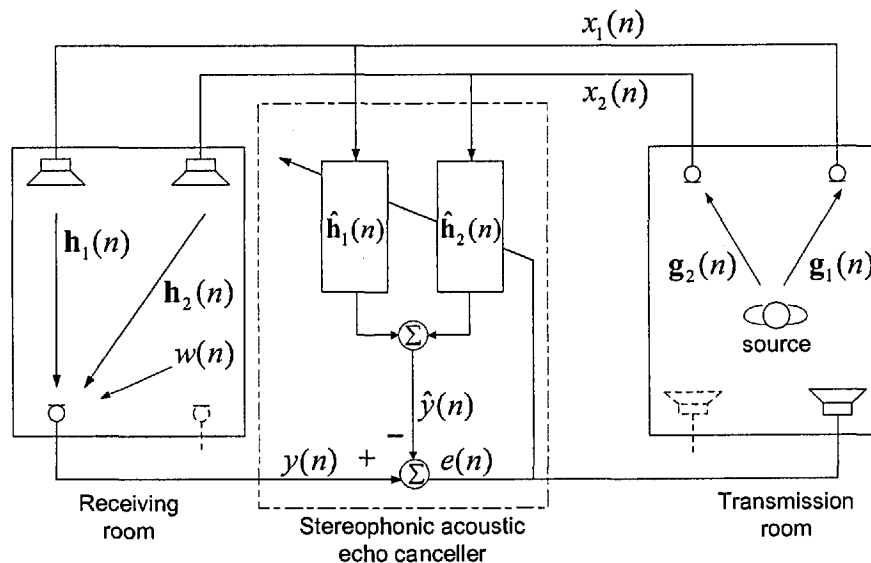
$x_1(n)$

$x_2(n)$

$\mathbf{h}_1(n)$

$\mathbf{h}_2(n)$

$w(n)$

$\hat{\mathbf{h}}_1(n)$

$\hat{\mathbf{h}}_2(n)$

$\Sigma$

$\hat{y}(n)$

$-$

$y(n)$ $+$ $\Sigma$ $e(n)$

$\mathbf{g}_2(n)$

$\mathbf{g}_1(n)$

source

Receiving room

Stereophonic acoustic echo canceller

Transmission room